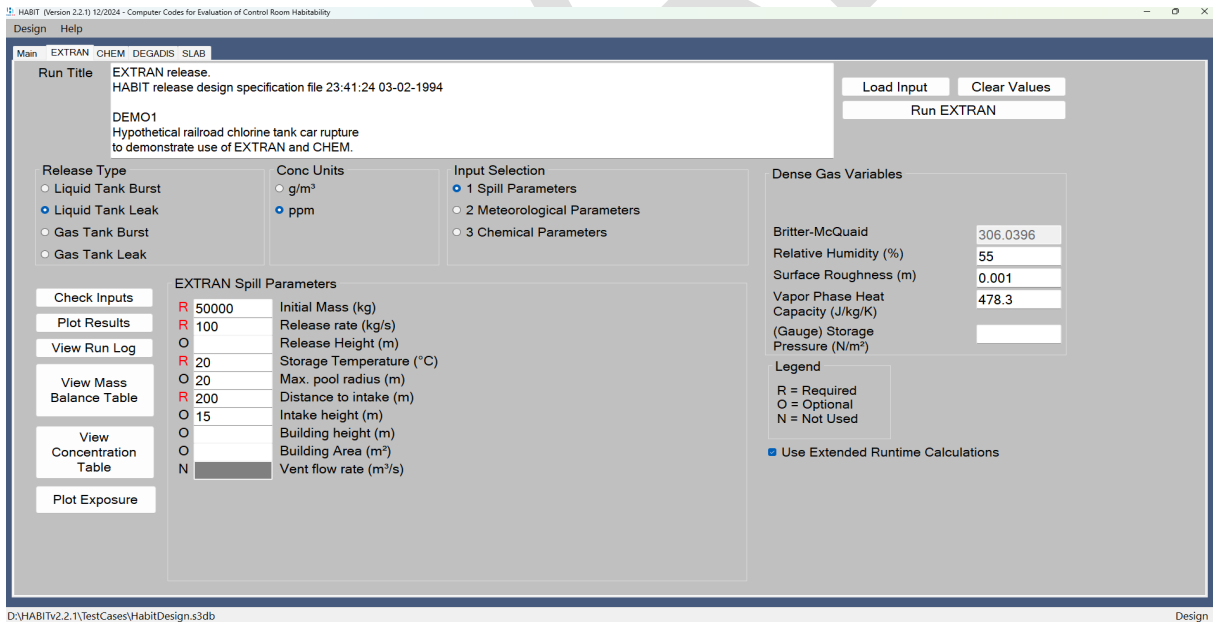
HABIT (Version 2.2.1) 12/2024 - Computer Codes for Evaluation of Control Room Habitability

Design Help

Main EXTRAN CHEM DEGADIS SLAB

Run Title

EXTRAN release.
HABIT release design specification file 23:41:24 03-02-1994

DEMO1
Hypothetical railroad chlorine tank car rupture
to demonstrate use of EXTRAN and CHEM.

Load Input
Clear Values
Run EXTRAN

Release Type
Liquid Tank Burst
Liquid Tank Leak
Gas Tank Burst
Gas Tank Leak

Conc Units
g/m³
ppm

Input Selection
1 Spill Parameters
2 Meteorological Parameters
3 Chemical Parameters

Dense Gas Variables

Britter-McQuaid 306.0396
Relative Humidity (%) 55
Surface Roughness (m) 0.001
Vapor Phase Heat Capacity (J/kg/K) 478.3
(Gauge) Storage Pressure (N/m²)

Legend
R = Required
O = Optional
N = Not Used

Use Extended Runtime Calculations

Check Inputs
Plot Results
View Run Log
View Mass Balance Table
View Concentration Table
Plot Exposure

EXTRAN Spill Parameters

| | | |
|---|---|---|
| R | 50000 | Initial Mass (kg) |
| R | 100 | Release rate (kg/s) |
| O | | Release Height (m) |
| R | 20 | Storage Temperature (°C) |
| O | 20 | Max. pool radius (m) |
| R | 200 | Distance to intake (m) |
| O | 15 | Intake height (m) |
| O | | Building height (m) |
| O | | Building Area (m²) |
| N | | Vent flow rate (m³/s) |

D:\HABITv2.2.1\TestCases\HabitDesign.s3db

Design